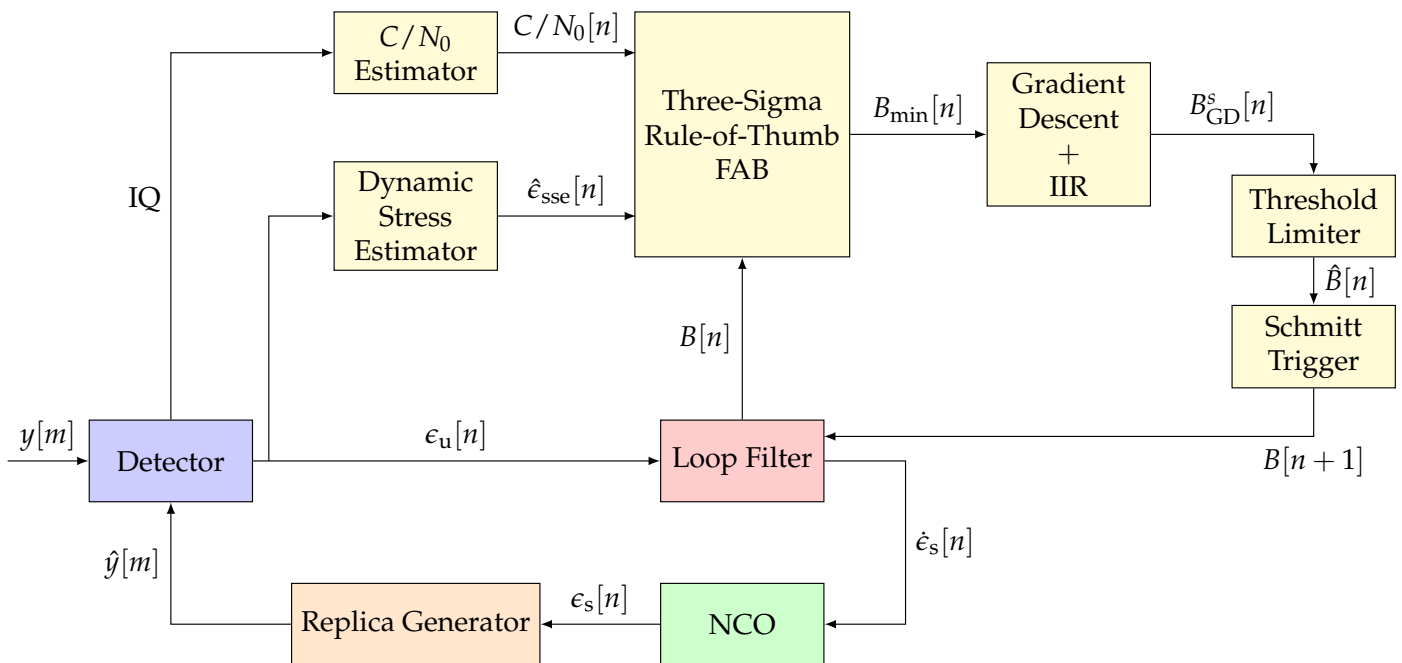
$C/N_0$ Estimator

$C/N_0[n]$

Three-Sigma Rule-of-Thumb FAB

$B_{\text{min}}[n]$

Gradient Descent + IIR

$B^{s}_{\text{GD}}[n]$

IQ

Dynamic Stress Estimator

$\hat{\epsilon}_{\text{sse}}[n]$

Threshold Limiter

$\hat{B}[n]$

Schmitt Trigger

$B[n]$

$y[m]$

Detector

$\epsilon_{\text{u}}[n]$

Loop Filter

$B[n+1]$

$\dot{\epsilon}_{\text{s}}[n]$

$\hat{y}[m]$

Replica Generator

$\epsilon_{\text{s}}[n]$

NCO